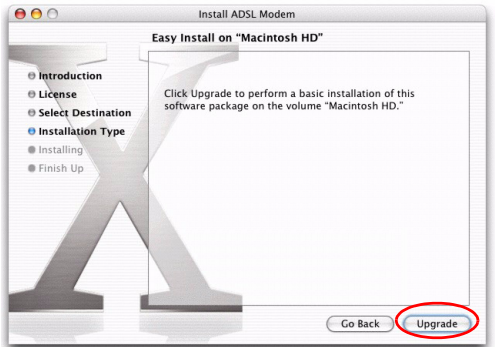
Install ADSL Modem

Easy Install on "Macintosh HD"

Introduction
License
Select Destination
Installation Type
Installing
Finish Up

Click Upgrade to perform a basic installation of this software package on the volume "Macintosh HD."

Go Back
Upgrade